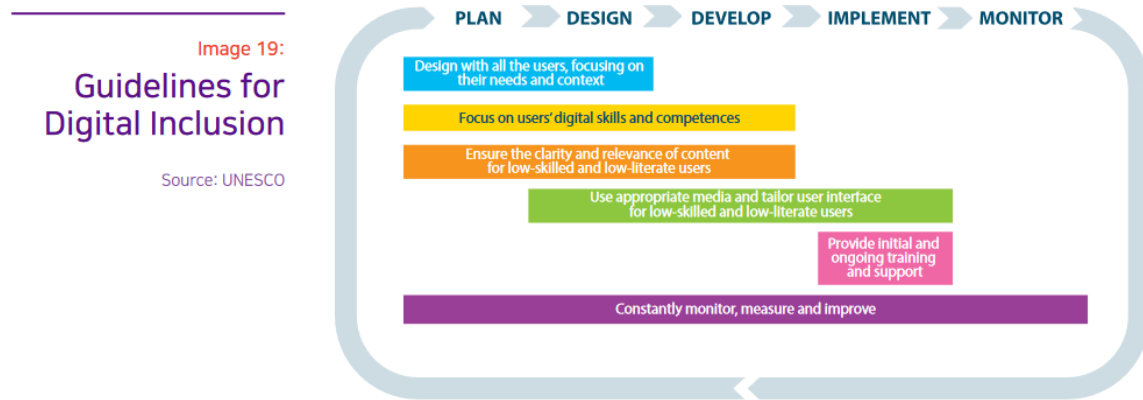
Image 19:

Guidelines for Digital Inclusion

Source: UNESCO

PLAN DESIGN DEVELOP IMPLEMENT MONITOR

Design with all the users, focusing on their needs and context

Focus on users' digital skills and competences

Ensure the clarity and relevance of content for low-skilled and low-literate users

Use appropriate media and tailor user interface for low-skilled and low-literate users

Provide initial and ongoing training and support

Constantly monitor, measure and improve